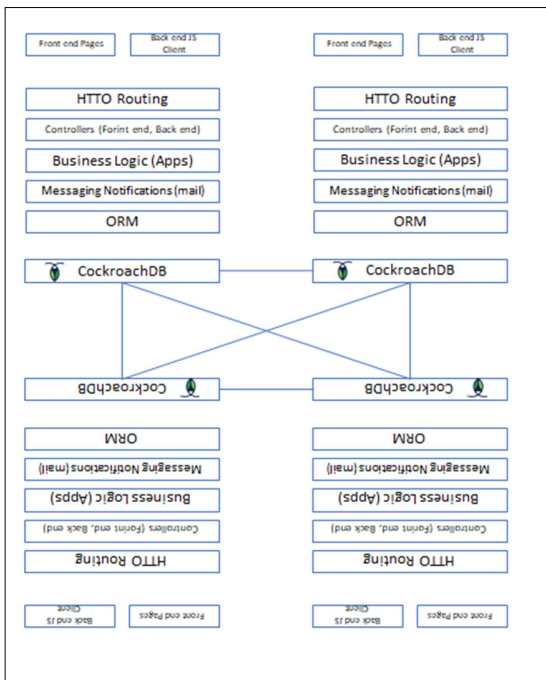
Front end Pages

Back end JS Client

Front end Pages

Back end JS Client

HTTO Routing

HTTO Routing

Controllers (Forint end, Back end)

Controllers (Forint end, Back end)

Business Logic (Apps)

Business Logic (Apps)

Messaging Notifications (mail)

Messaging Notifications (mail)

ORM

ORM

CockroachDB

CockroachDB

CockroachDB

CockroachDB

ORM

ORM

Messaging Notifications (mail)

Messaging Notifications (mail)

Business Logic (Apps)

Business Logic (Apps)

Controllers (Forint end, Back end)

Controllers (Forint end, Back end)

HTTO Routing

HTTO Routing

Back end JS Client

Front end Pages

Back end JS Client

Front end Pages